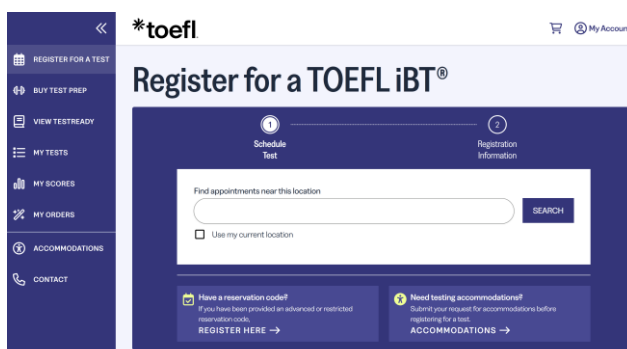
«

REGISTER FOR A TEST

BUY TEST PREP

VIEW TESTREADY

MY TESTS

MY SCORES

MY ORDERS

ACCOMMODATIONS

CONTACT

*toefl

My Accoun

Register for a TOEFL iBT®

1
Schedule Test

2
Registration Information

Find appointments near this location

SEARCH

Use my current location

Have a reservation code?
If you have been provided an advanced or restricted reservation code.
REGISTER HERE →

Need testing accommodations?
Submit your request for accommodations before registering for a test.
ACCOMMODATIONS →